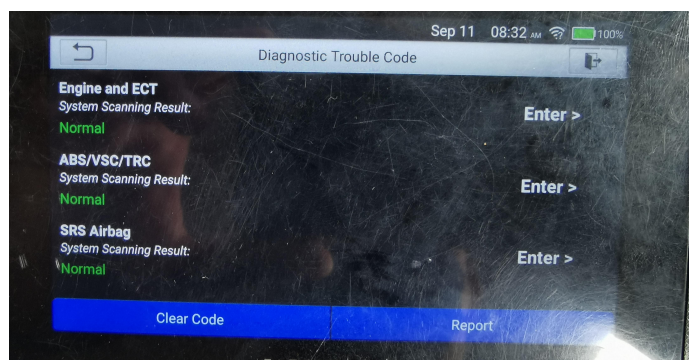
Sep 11 08:32 AM 100%

Diagnostic Trouble Code

Engine and ECT
System Scanning Result:
Normal
Enter >

ABS/VSC/TRC
System Scanning Result:
Normal
Enter >

SRS Airbag
System Scanning Result:
Normal
Enter >

Clear Code
Report